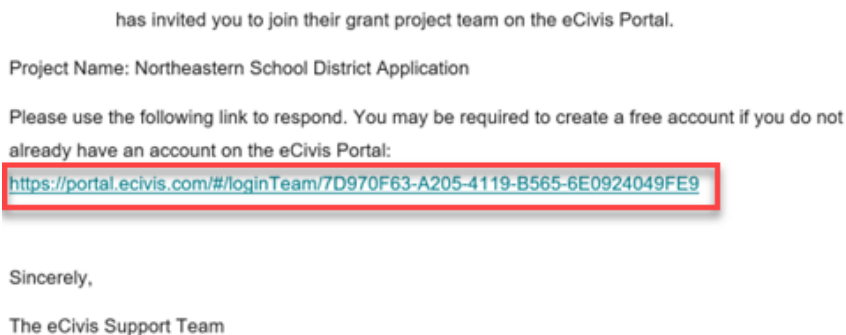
has invited you to join their grant project team on the eCivis Portal.

Project Name: Northeastern School District Application

Please use the following link to respond. You may be required to create a free account if you do not already have an account on the eCivis Portal:
https://portal.ecivis.com/#/loginTeam/7D970F63-A205-4119-B565-6E0924049FE9

Sincerely,

The eCivis Support Team